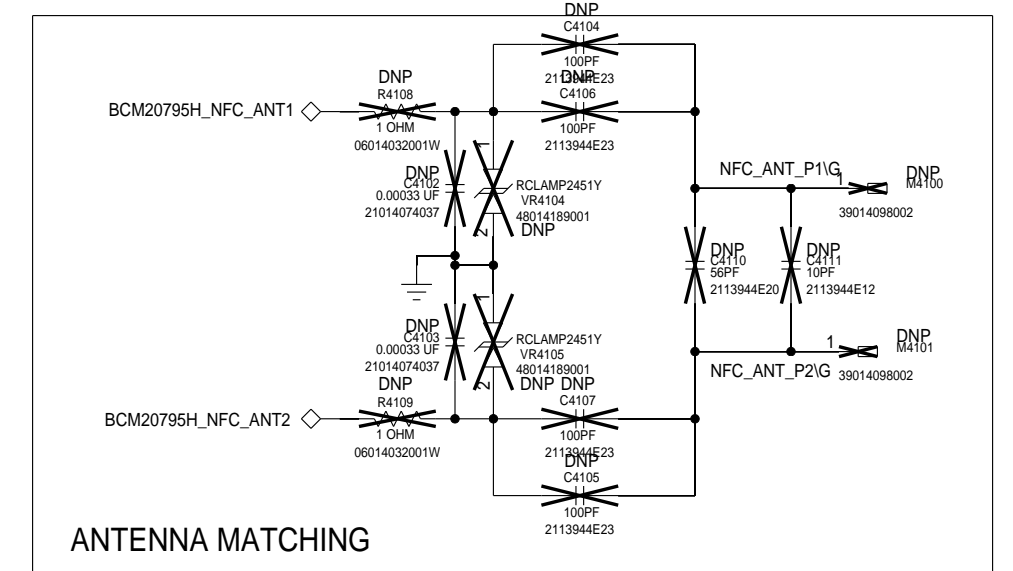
DNP
C4104
100PF
2113944E23
DNP
C4106
100PF
2113944E23

DNP
R4108
BCM20795H_NFC_ANT1
1 OHM
06014032001W

DNP
C4102
0.00033 UF
21014074037

1
RCLAMP2451Y
VR4104
48014189001
2
DNP

NFC_ANT_P1\G
1
DNP
M4100
39014098002

DNP
C4110
56PF
2113944E20

DNP
C4111
10PF
2113944E12

DNP
C4103
0.00033 UF
21014074037

1
RCLAMP2451Y
VR4105
48014189001
2
DNP DNP

1
DNP
M4101
NFC_ANT_P2\G
39014098002

DNP
R4109
BCM20795H_NFC_ANT2
1 OHM
06014032001W

C4107
100PF
2113944E23
DNP
C4105
100PF
2113944E23

ANTENNA MATCHING